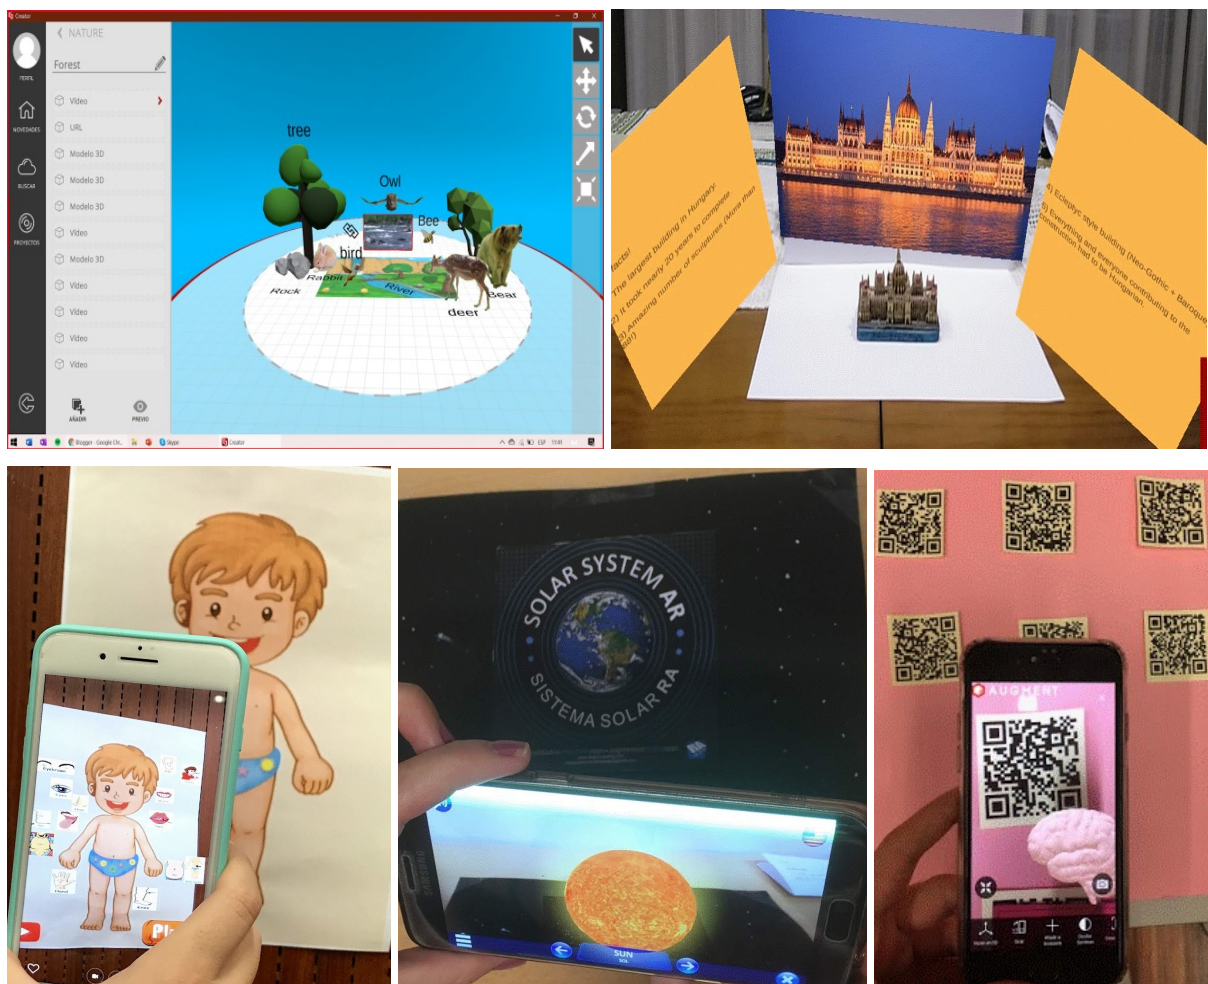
Creator

PERFIL

NOVEDADES

BUSCAR

PROYECTOS

NATURE

Forest

Video

URL

Modelo 3D

Modelo 3D

Modelo 3D

Video

Modelo 3D

Video

Video

Video

Video

AÑADIR

PREVIO

tree

Owl

Bee

bird

Rabbit

Rock

River

Bear

deer

ESP

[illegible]acts!
1) The largest building in Hungary.
2) It took nearly 20 years to complete
3) Amazing number of sculptures (More than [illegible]
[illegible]sal)

4) Eclectic style building (Neo-Gothic + Baroque
5) Everything and everyone contributing to the construction had to be Hungarian.

SOLAR SYSTEM AR

SISTEMA SOLAR RA

SAMSUNG

SUN

SOL

AUGMENT